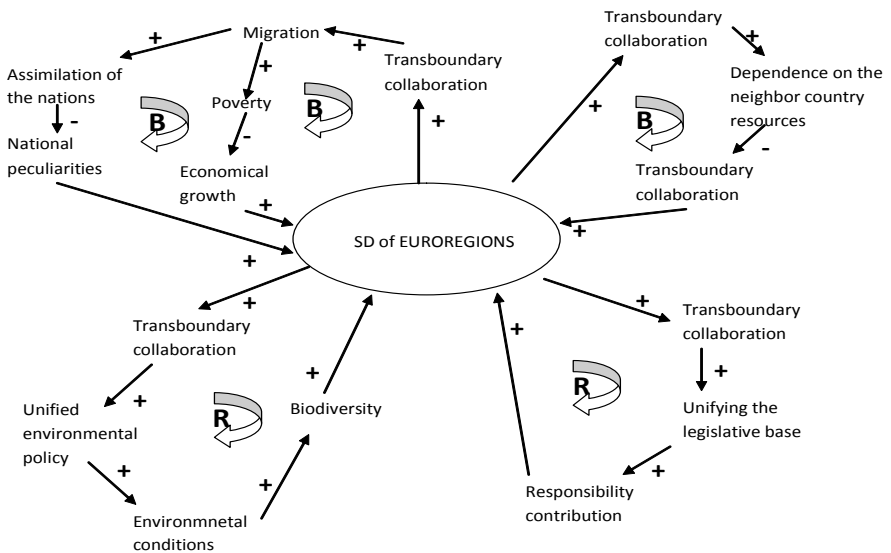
+
Migration
+
Transboundary collaboration
Assimilation of the nations
+
Poverty
B
B
-
National peculiarities
-
Economical growth
+
+
SD of EUROREGIONS
Transboundary collaboration
+
Dependence on the neighbor country resources
+
B
-
Transboundary collaboration
+
+
+
Transboundary collaboration
+
+
Transboundary collaboration
+
+
Unified environmental policy
R
Biodiversity
R
+
Unifying the legislative base
+
+
+
Environmnetal conditions
Responsibility contribution